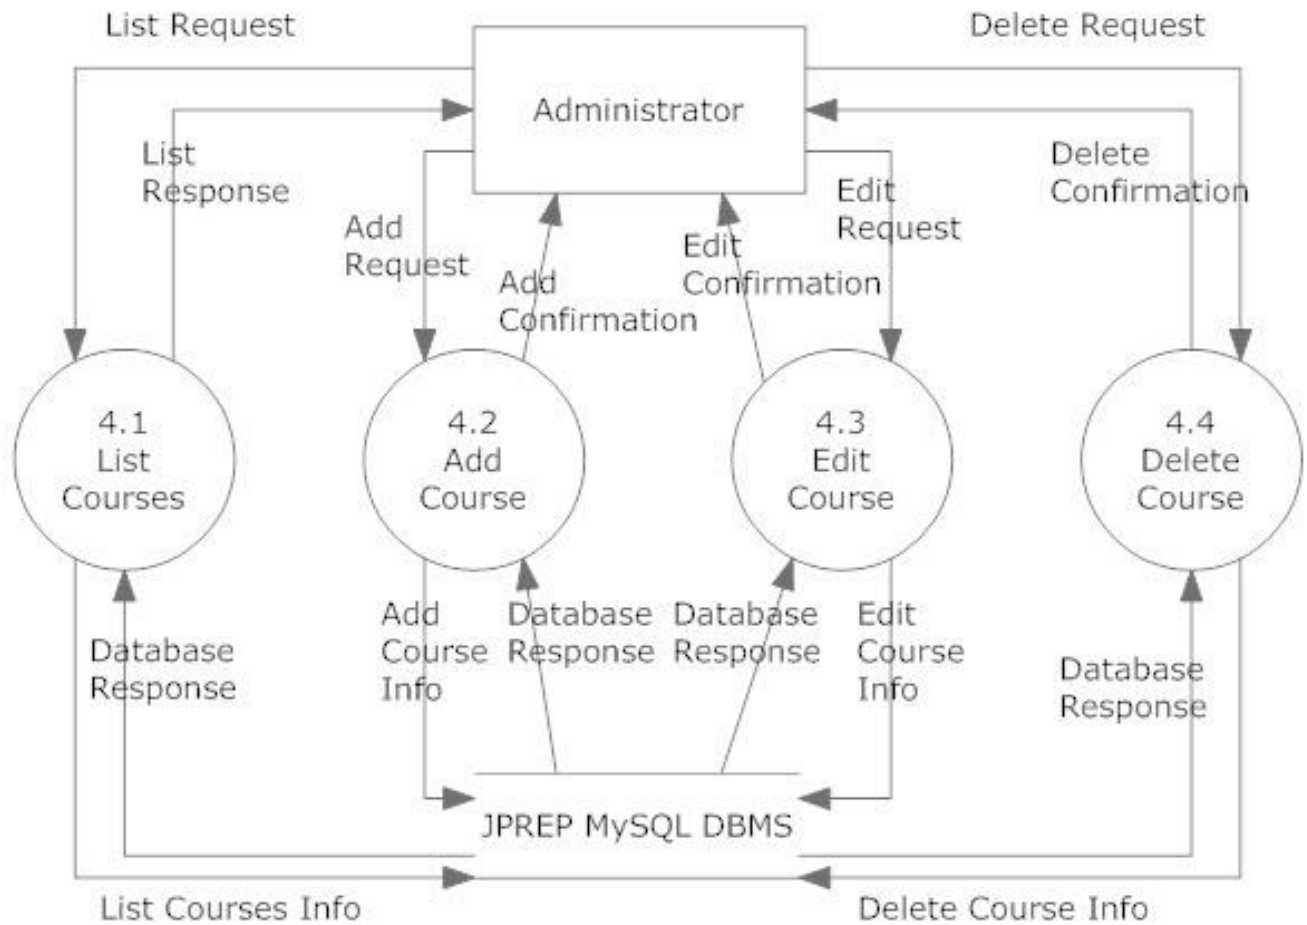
List Request

Delete Request

Administrator

List Response

Delete Confirmation

Edit Request

Add Request

Edit Confirmation

Add Confirmation

4.1 List Courses

4.2 Add Course

4.3 Edit Course

4.4 Delete Course

Add Course Info

Database Response

Database Response

Edit Course Info

Database Response

Database Response

JPREP MySQL DBMS

List Courses Info

Delete Course Info